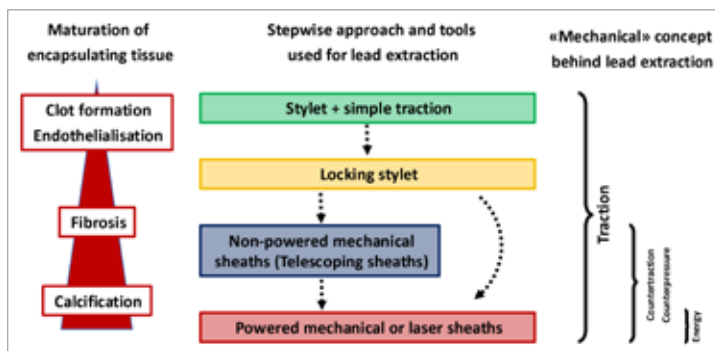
Maturation of encapsulating tissue

Stepwise approach and tools used for lead extraction

«Mechanical» concept behind lead extraction

Clot formation
Endothelialisation

Fibrosis

Calcification

Stylet + simple traction

Locking stylet

Non-powered mechanical sheaths (Telescoping sheaths)

Powered mechanical or laser sheaths

Traction

Countertraction
Counterpressure

Energy